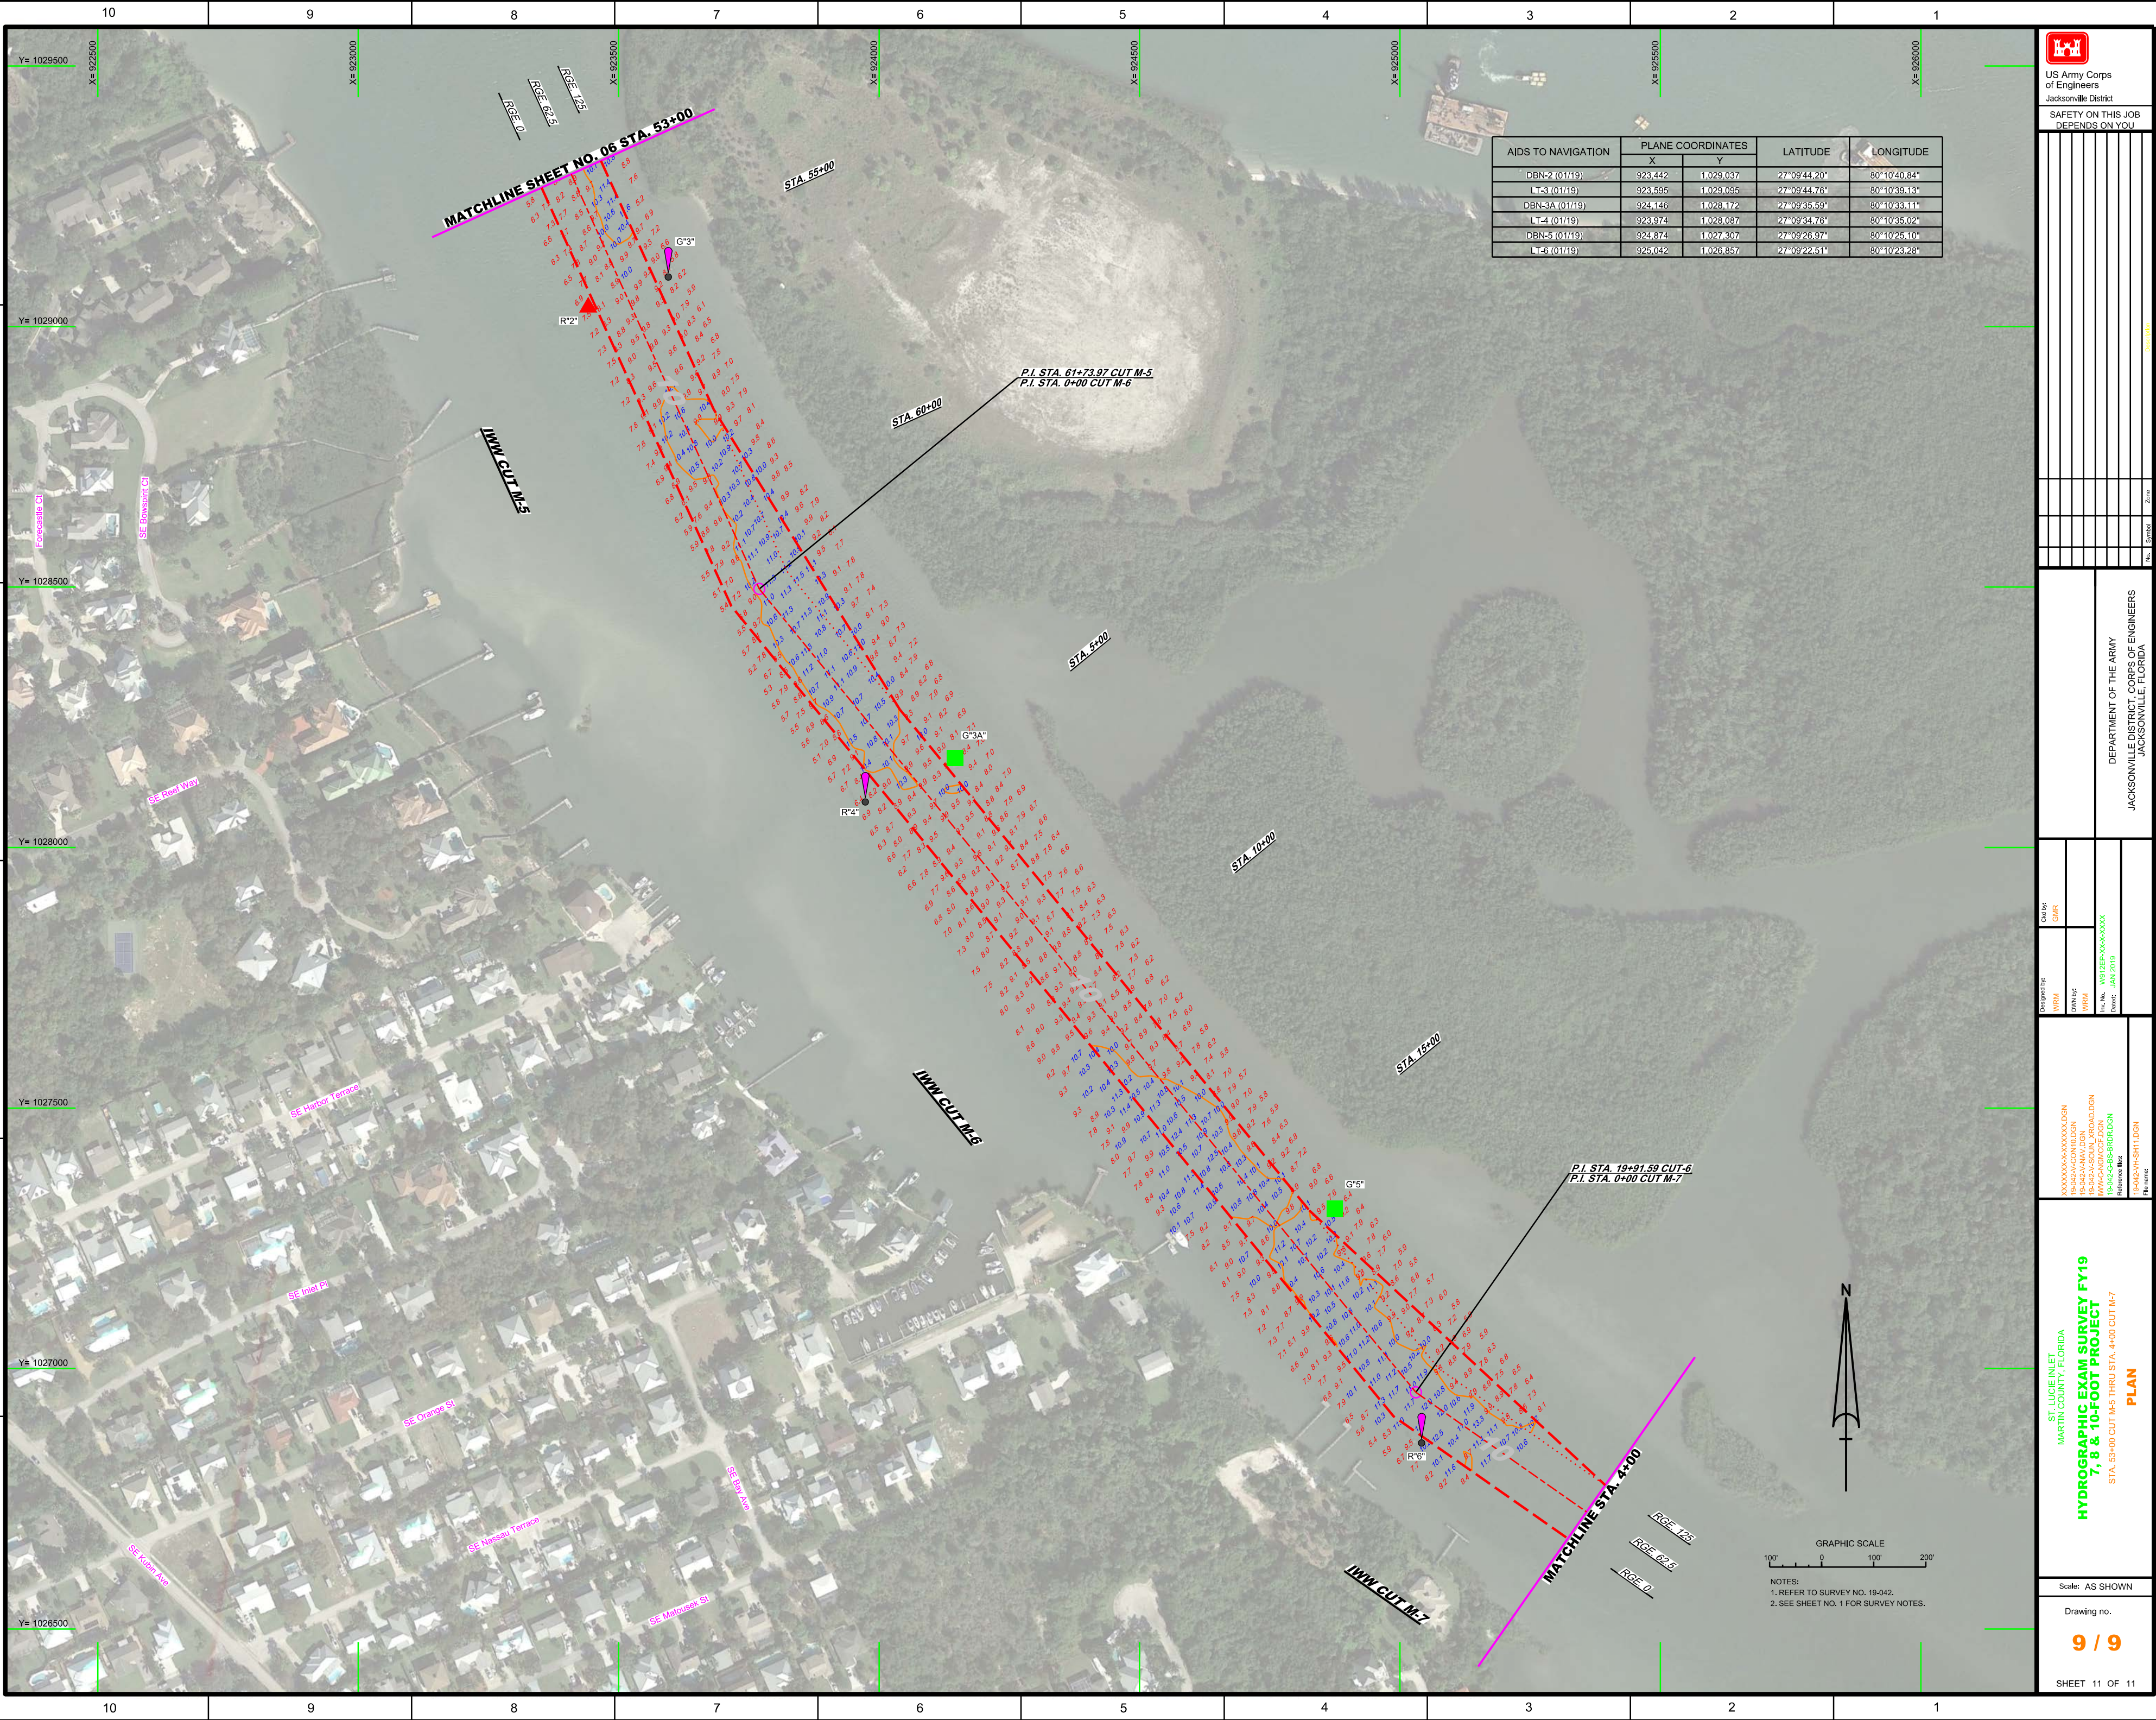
10 9 8 7 6 5 4 3 2 1

US Army Corps of Engineers
Jacksonville District

SAFETY ON THIS JOB DEPENDS ON YOU

| AIDS TO NAVIGATION | PLANE COORDINATES X | PLANE COORDINATES Y | LATITUDE | LONGITUDE |
|---|---|---|---|---|
| DBN-2 (01/19) | 923,442 | 1,029,037 | 27°09'44.20" | 80°10'40.84" |
| LT-3 (01/19) | 923,595 | 1,029,095 | 27°09'44.76" | 80°10'39.13" |
| DBN-3A (01/19) | 924,146 | 1,028,172 | 27°09'35.59" | 80°10'33.11" |
| LT-4 (01/19) | 923,974 | 1,028,087 | 27°09'34.76" | 80°10'35.02" |
| DBN-5 (01/19) | 924,874 | 1,027,307 | 27°09'26.97" | 80°10'25.10" |
| LT-6 (01/19) | 925,042 | 1,026,857 | 27°09'22.51" | 80°10'23.28" |

Y= 1029500
Y= 1029000
Y= 1028500
Y= 1028000
Y= 1027500
Y= 1027000
Y= 1026500
X= 922500
X= 923000
X= 923500
X= 924000
X= 924500
X= 925000
X= 925500
X= 926000

RGE. 0
RGE. 62.5
RGE. 125
MATCHLINE SHEET NO. 06 STA. 53+00
STA. 55+00
G"3"
R"2"
P.I. STA. 61+73.97 CUT M-5
P.I. STA. 0+00 CUT M-6
STA. 60+00
IWW CUT M-5
STA. 5+00
G"3A"
R"4"
STA. 10+00
STA. 15+00
IWW CUT M-6
G"5"
P.I. STA. 19+91.59 CUT-6
P.I. STA. 0+00 CUT M-7
R"6"
MATCHLINE STA. 4+00
RGE. 125
RGE. 62.5
RGE. 0
IWW CUT M-7
N

Forecastle Ct
SE Bowsprit Ct
SE Reef Way
SE Harbor Terrace
SE Inlet Pl
SE Orange St
SE Nassau Terrace
SE Bay Ave
SE Kubin Ave
SE Matousek St

GRAPHIC SCALE
100' 0 100' 200'

NOTES:
1. REFER TO SURVEY NO. 19-042.
2. SEE SHEET NO. 1 FOR SURVEY NOTES.

DEPARTMENT OF THE ARMY
JACKSONVILLE DISTRICT, CORPS OF ENGINEERS
JACKSONVILLE, FLORIDA

ST. LUCIE INLET
MARTIN COUNTY, FLORIDA
HYDROGRAPHIC EXAM SURVEY FY19
7, 8 & 10-FOOT PROJECT
STA. 53+00 CUT M-5 THRU STA. 4+00 CUT M-7
PLAN

Scale: AS SHOWN
Drawing no.
9 / 9
SHEET 11 OF 11